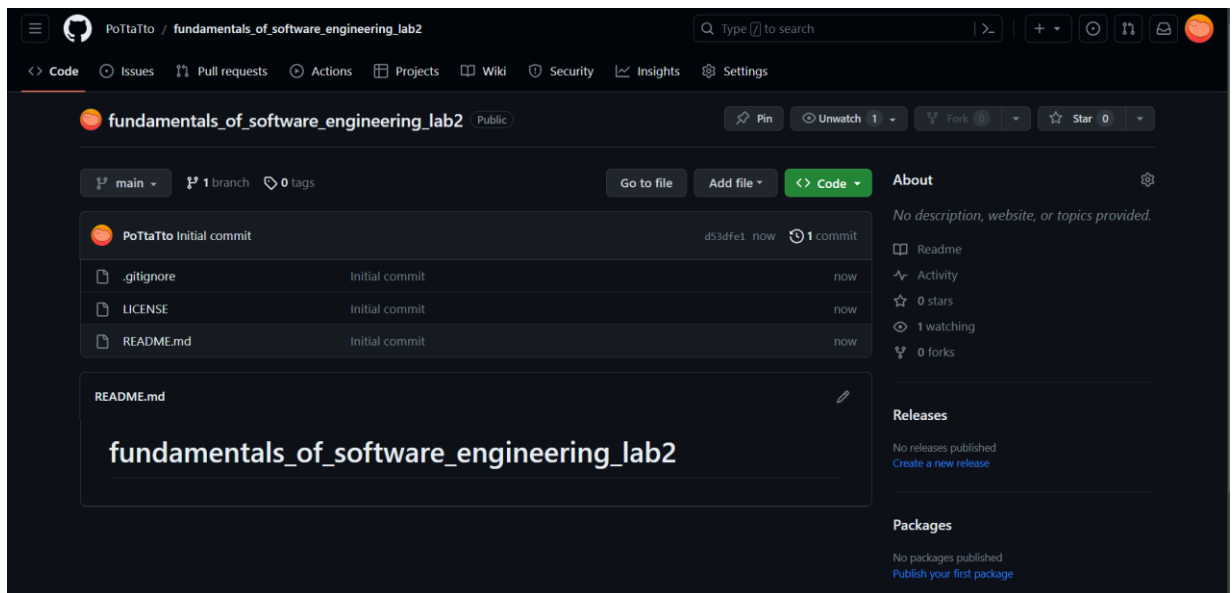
PoTtaTto / fundamentals_of_software_engineering_lab2

Type / to search

Code Issues Pull requests Actions Projects Wiki Security Insights Settings

fundamentals_of_software_engineering_lab2 Public

Pin Unwatch 1 Fork 0 Star 0

main 1 branch 0 tags

Go to file Add file Code

PoTtaTto Initial commit d53dfe1 now 1 commit

| | | |
|---|---|---|
| .gitignore | Initial commit | now |
| LICENSE | Initial commit | now |
| README.md | Initial commit | now |

README.md

fundamentals_of_software_engineering_lab2

About

No description, website, or topics provided.

Readme
Activity
0 stars
1 watching
0 forks

Releases

No releases published
Create a new release

Packages

No packages published
Publish your first package